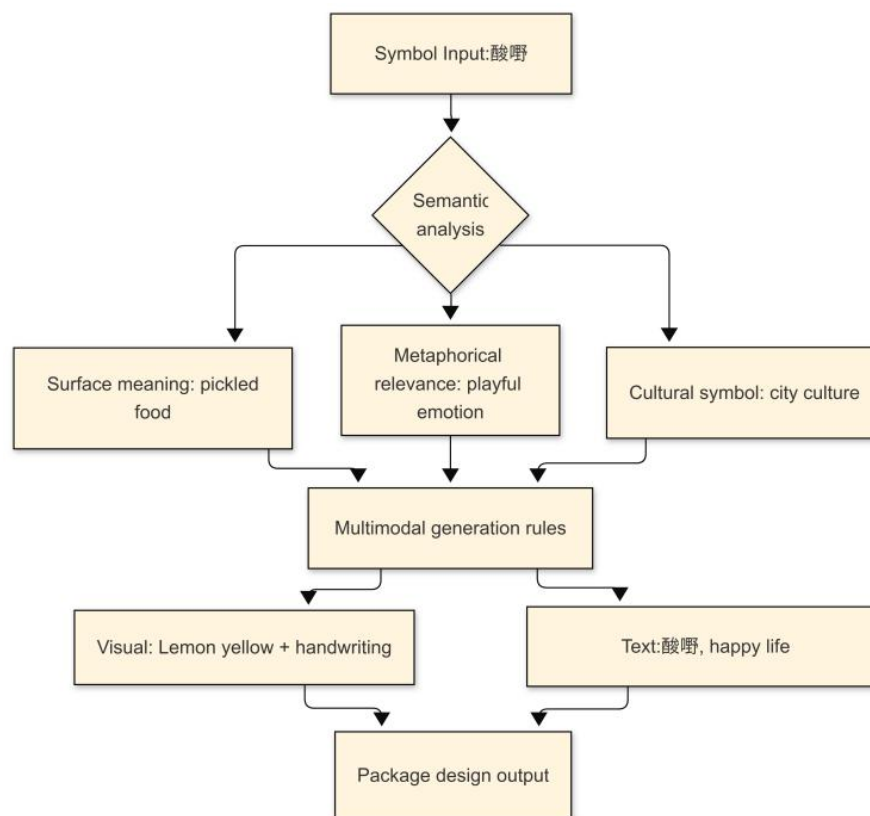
Symbol Input:酸嘢

Semantic analysis

Surface meaning: pickled food

Metaphorical relevance: playful emotion

Cultural symbol: city culture

Multimodal generation rules

Visual: Lemon yellow + handwriting

Text:酸嘢, happy life

Package design output